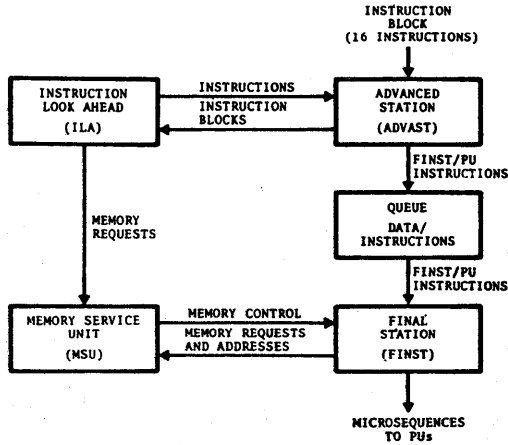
INSTRUCTION BLOCK (16 INSTRUCTIONS)

INSTRUCTION LOOK AHEAD (ILA)

INSTRUCTIONS

INSTRUCTION BLOCKS

ADVANCED STATION (ADVAST)

FINST/PU INSTRUCTIONS

MEMORY REQUESTS

QUEUE DATA/ INSTRUCTIONS

FINST/PU INSTRUCTIONS

MEMORY SERVICE UNIT (MSU)

MEMORY CONTROL

MEMORY REQUESTS AND ADDRESSES

FINAL STATION (FINST)

MICROSEQUENCES TO PUs